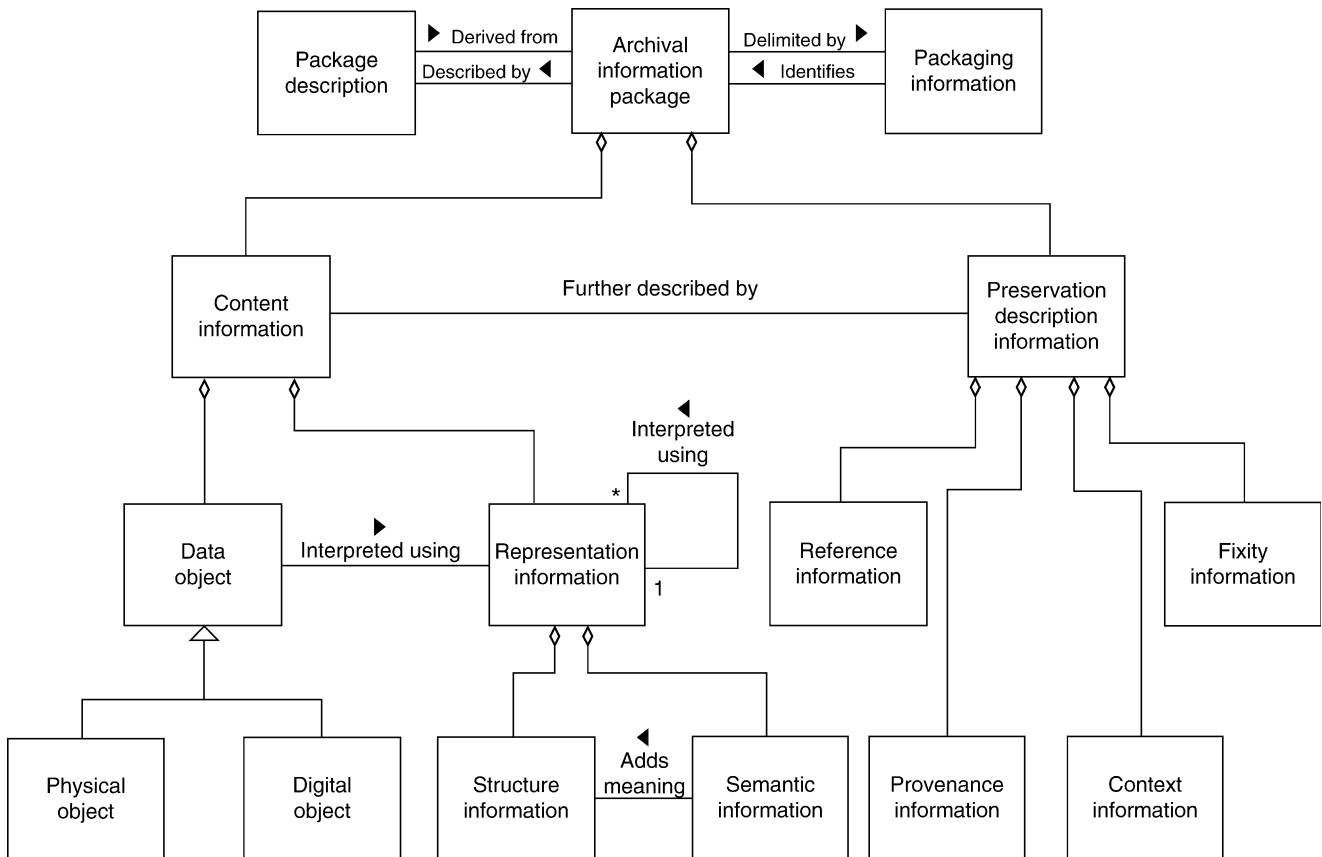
Package description

▶ Derived from

Described by ◀

Archival information package

Delimited by ▶

◀ Identifies

Packaging information

Content information

Further described by

Preservation description information

◀ Interpreted using

*

1

Data object

▶ Interpreted using

Representation information

Reference information

Fixity information

Physical object

Digital object

Structure information

◀ Adds meaning

Semantic information

Provenance information

Context information